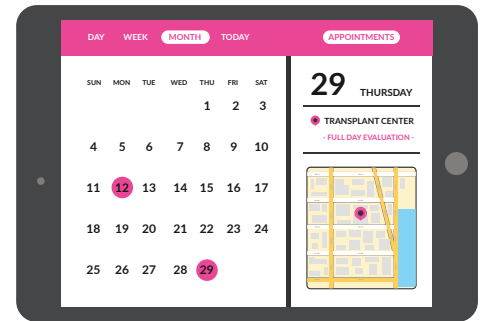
DAY WEEK MONTH TODAY

APPOINTMENTS

| SUN | MON | TUE | WED | THU | FRI | SAT |
|---|---|---|---|---|---|---|
| | | | | 1 | 2 | 3 |
| 4 | 5 | 6 | 7 | 8 | 9 | 10 |
| 11 | 12 | 13 | 14 | 15 | 16 | 17 |
| 18 | 19 | 20 | 21 | 22 | 23 | 24 |
| 25 | 26 | 27 | 28 | 29 | | |

29 THURSDAY

TRANSPLANT CENTER

- FULL DAY EVALUATION -